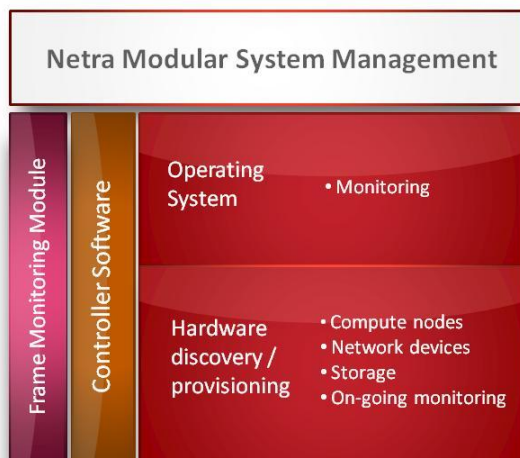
Netra Modular System Management

Frame Monitoring Module

Controller Software

Operating System

• Monitoring

Hardware discovery / provisioning

• Compute nodes
• Network devices
• Storage
• On-going monitoring